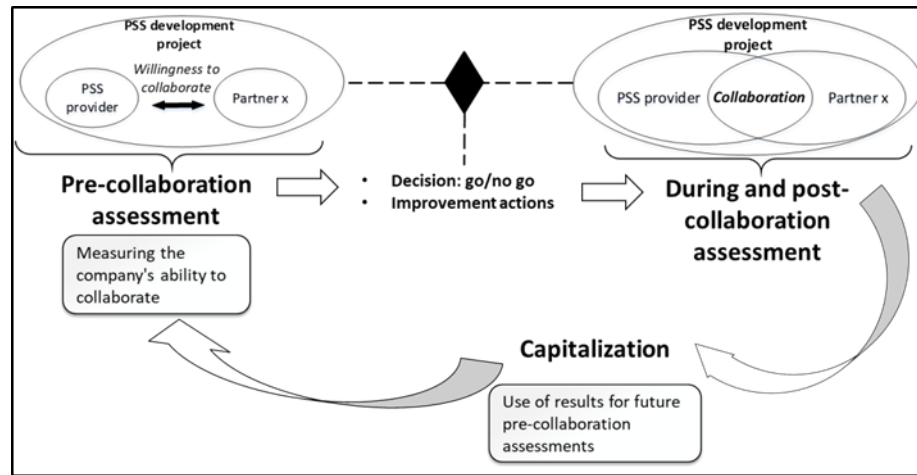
PSS development project

PSS provider

Willingness to collaborate

Partner x

PSS development project

PSS provider

Collaboration

Partner x

Pre-collaboration assessment

• Decision: go/no go
• Improvement actions

During and post-collaboration assessment

Measuring the company's ability to collaborate

Capitalization

Use of results for future pre-collaboration assessments